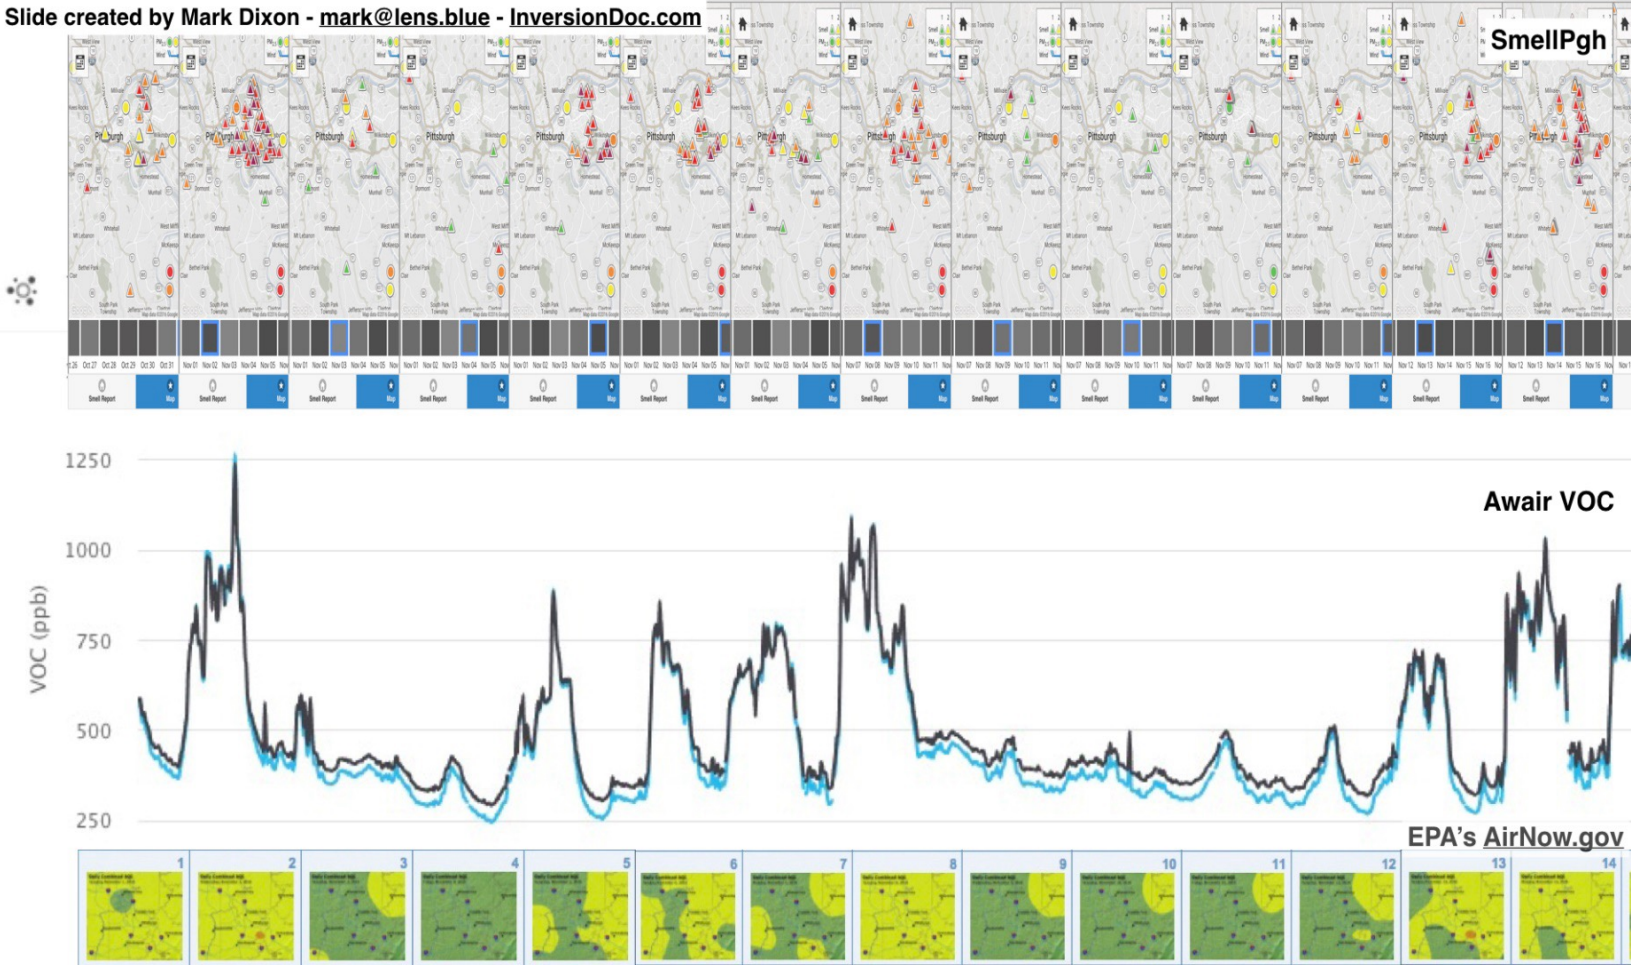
Slide created by Mark Dixon - mark@lens.blue - InversionDoc.com

SmellPgh

Pittsburgh

Smell Report Map

Awair VOC

1250
1000
750
500
250

VOC (ppb)

EPA's AirNow.gov

1 2 3 4 5 6 7 8 9 10 11 12 13 14